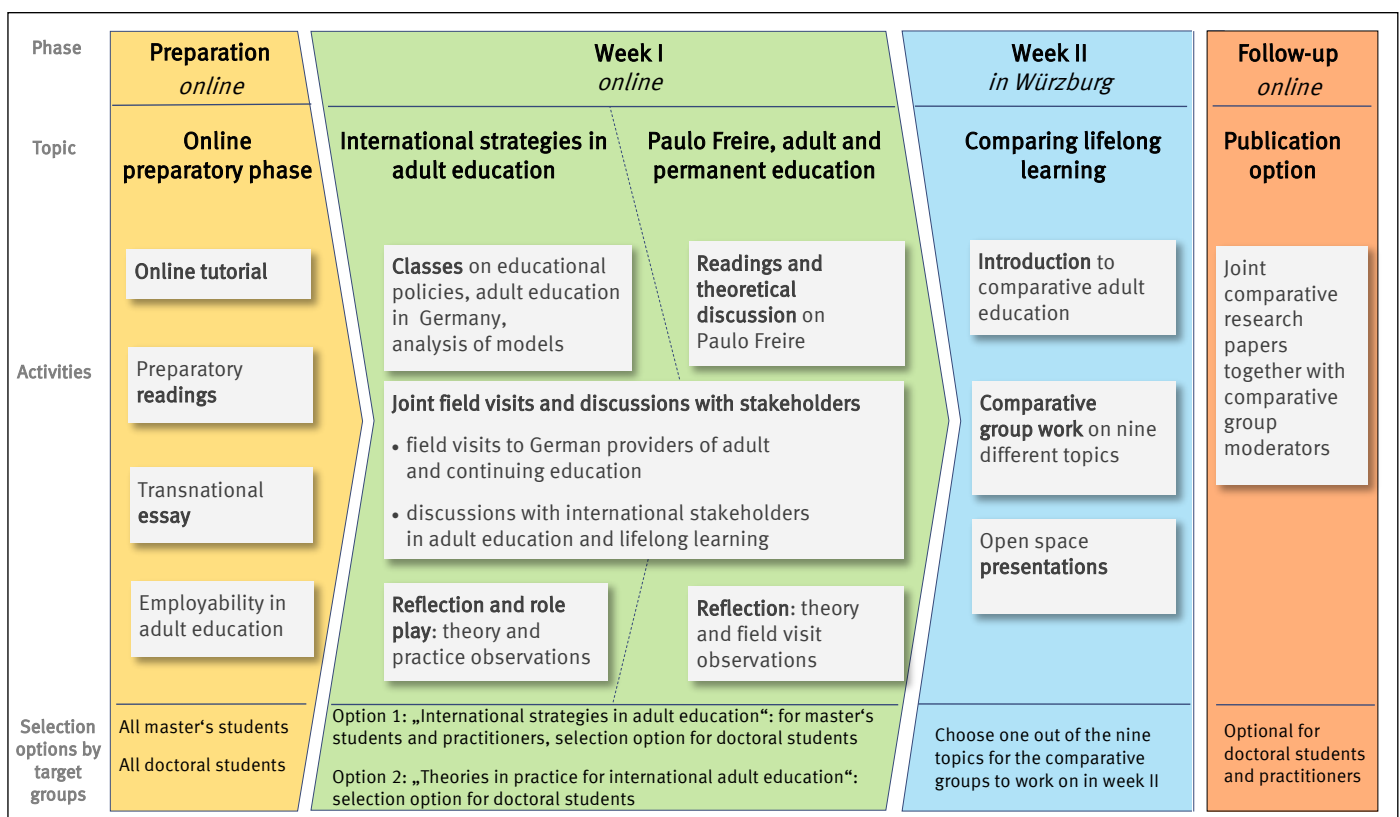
Phase

Topic

Activities

Selection options by target groups

Preparation
online

Online preparatory phase

Online tutorial

Preparatory readings

Transnational essay

Employability in adult education

All master‘s students

All doctoral students

Week I
online

International strategies in adult education

Paulo Freire, adult and permanent education

Classes on educational policies, adult education in Germany, analysis of models

Readings and theoretical discussion on Paulo Freire

Joint field visits and discussions with stakeholders

• field visits to German providers of adult and continuing education

• discussions with international stakeholders in adult education and lifelong learning

Reflection and role play: theory and practice observations

Reflection: theory and field visit observations

Option 1: „International strategies in adult education“: for master‘s students and practitioners, selection option for doctoral students

Option 2: „Theories in practice for international adult education“: selection option for doctoral students

Week II
in Würzburg

Comparing lifelong learning

Introduction to comparative adult education

Comparative group work on nine different topics

Open space presentations

Choose one out of the nine topics for the comparative groups to work on in week II

Follow-up
online

Publication option

Joint comparative research papers together with comparative group moderators

Optional for doctoral students and practitioners